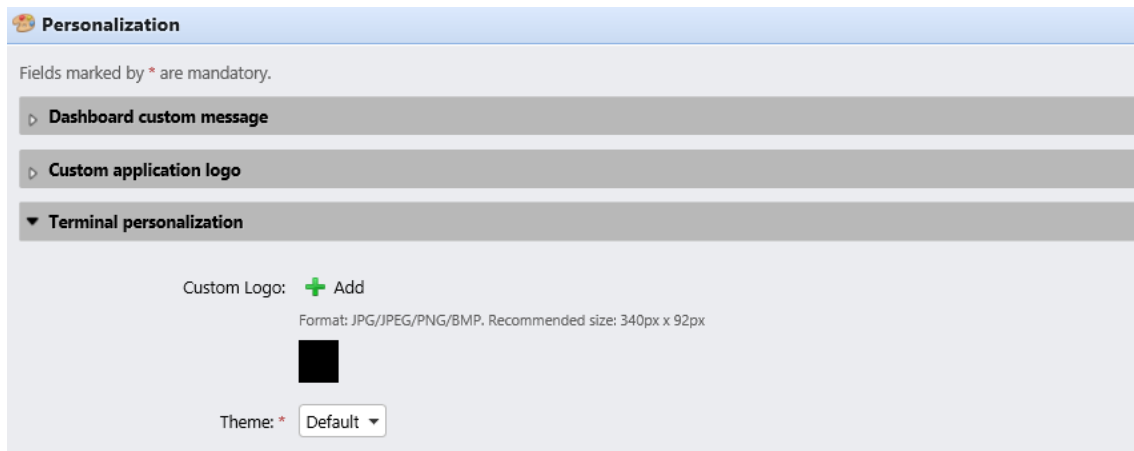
Personalization

Fields marked by * are mandatory.

Dashboard custom message

Custom application logo

Terminal personalization

Custom Logo: Add

Format: JPG/JPEG/PNG/BMP. Recommended size: 340px x 92px

Theme: * Default